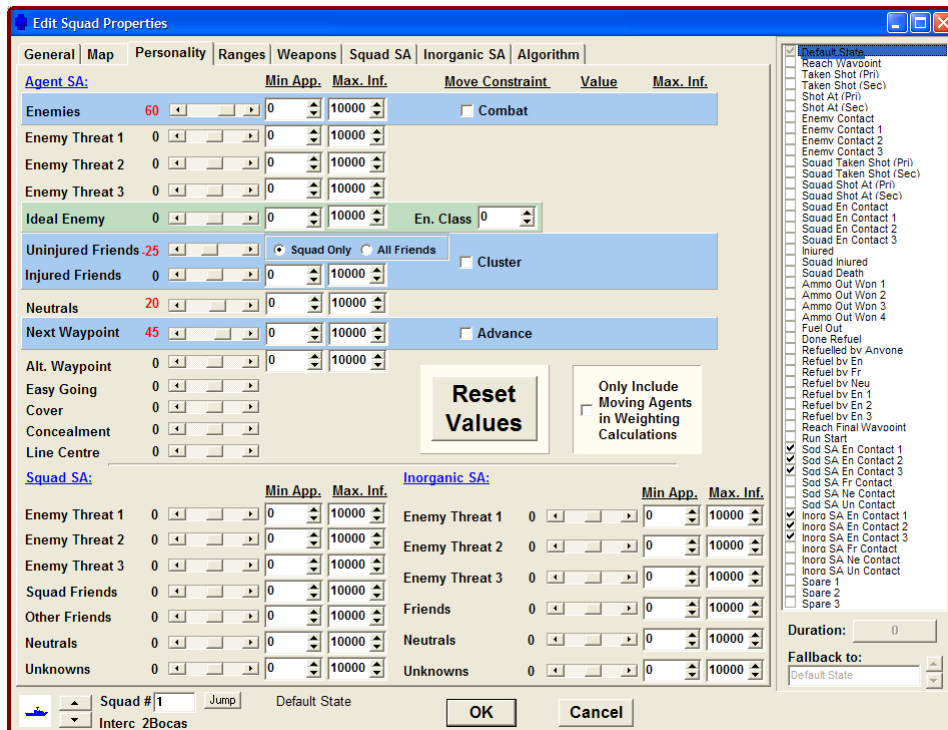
Edit Squad Properties

General | Map | Personality | Ranges | Weapons | Squad SA | Inorganic SA | Algorithm

Agent SA: Min App. Max. Inf. Move Constraint Value Max. Inf.

Enemies 60 0 10000 Combat
Enemy Threat 1 0 0 10000
Enemy Threat 2 0 0 10000
Enemy Threat 3 0 0 10000
Ideal Enemy 0 0 10000 En. Class 0
Uninjured Friends -25 Squad Only All Friends Cluster
Injured Friends 0 0 10000
Neutrals 20 0 10000
Next Waypoint 45 0 10000 Advance
Alt. Waypoint 0 0 10000
Easy Going 0
Cover 0
Concealment 0
Line Centre 0

Reset Values

Only Include Moving Agents in Weighting Calculations

Squad SA: Min App. Max. Inf.
Enemy Threat 1 0 0 10000
Enemy Threat 2 0 0 10000
Enemy Threat 3 0 0 10000
Squad Friends 0 0 10000
Other Friends 0 0 10000
Neutrals 0 0 10000
Unknowns 0 0 10000

Inorganic SA: Min App. Max. Inf.
Enemy Threat 1 0 0 10000
Enemy Threat 2 0 0 10000
Enemy Threat 3 0 0 10000
Friends 0 0 10000
Neutrals 0 0 10000
Unknowns 0 0 10000

Squad # 1 Jump Default State
Interc 2Bocas

OK Cancel

Default State
Reach Waypoint
Taken Shot (Pri)
Taken Shot (Sec)
Shot At (Pri)
Shot At (Sec)
Enemy Contact
Enemy Contact 1
Enemy Contact 2
Enemy Contact 3
Squad Taken Shot (Pri)
Squad Taken Shot (Sec)
Squad Shot At (Pri)
Squad Shot At (Sec)
Squad En Contact
Squad En Contact 1
Squad En Contact 2
Squad En Contact 3
Injured
Squad Injured
Squad Death
Ammo Out Wpn 1
Ammo Out Wpn 2
Ammo Out Wpn 3
Ammo Out Wpn 4
Fuel Out
Done Refuel
Refuelled by Anyone
Refuel by En
Refuel by Fr
Refuel by Neu
Refuel by En 1
Refuel by En 2
Refuel by En 3
Reach Final Waypoint
Run Start
Sqd SA En Contact 1
Sqd SA En Contact 2
Sqd SA En Contact 3
Sqd SA Fr Contact
Sqd SA Ne Contact
Sqd SA Un Contact
Inorg SA En Contact 1
Inorg SA En Contact 2
Inorg SA En Contact 3
Inorg SA Fr Contact
Inorg SA Ne Contact
Inorg SA Un Contact
Spare 1
Spare 2
Spare 3

Duration: 0

Fallback to:
Default State